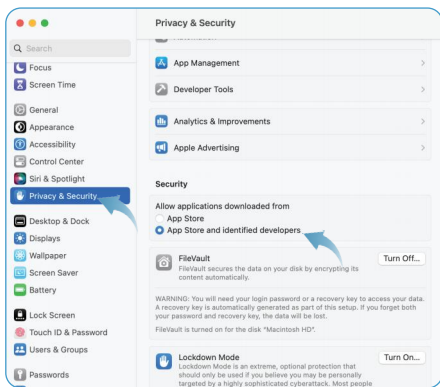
Privacy & Security

Search
Focus
Screen Time
General
Appearance
Accessibility
Control Center
Siri & Spotlight
Privacy & Security
Desktop & Dock
Displays
Wallpaper
Screen Saver
Battery
Lock Screen
Touch ID & Password
Users & Groups
Passwords

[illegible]
App Management
Developer Tools
Analytics & Improvements
Apple Advertising

Security

Allow applications downloaded from
App Store
App Store and identified developers

FileVault
FileVault secures the data on your disk by encrypting its content automatically.
Turn Off...

WARNING: You will need your login password or a recovery key to access your data. A recovery key is automatically generated as part of this setup. If you forget both your password and recovery key, the data will be lost.

FileVault is turned on for the disk "Macintosh HD".

Lockdown Mode
Lockdown Mode is an extreme, optional protection that should only be used if you believe you may be personally targeted by a highly sophisticated cyberattack. Most people
Turn On...